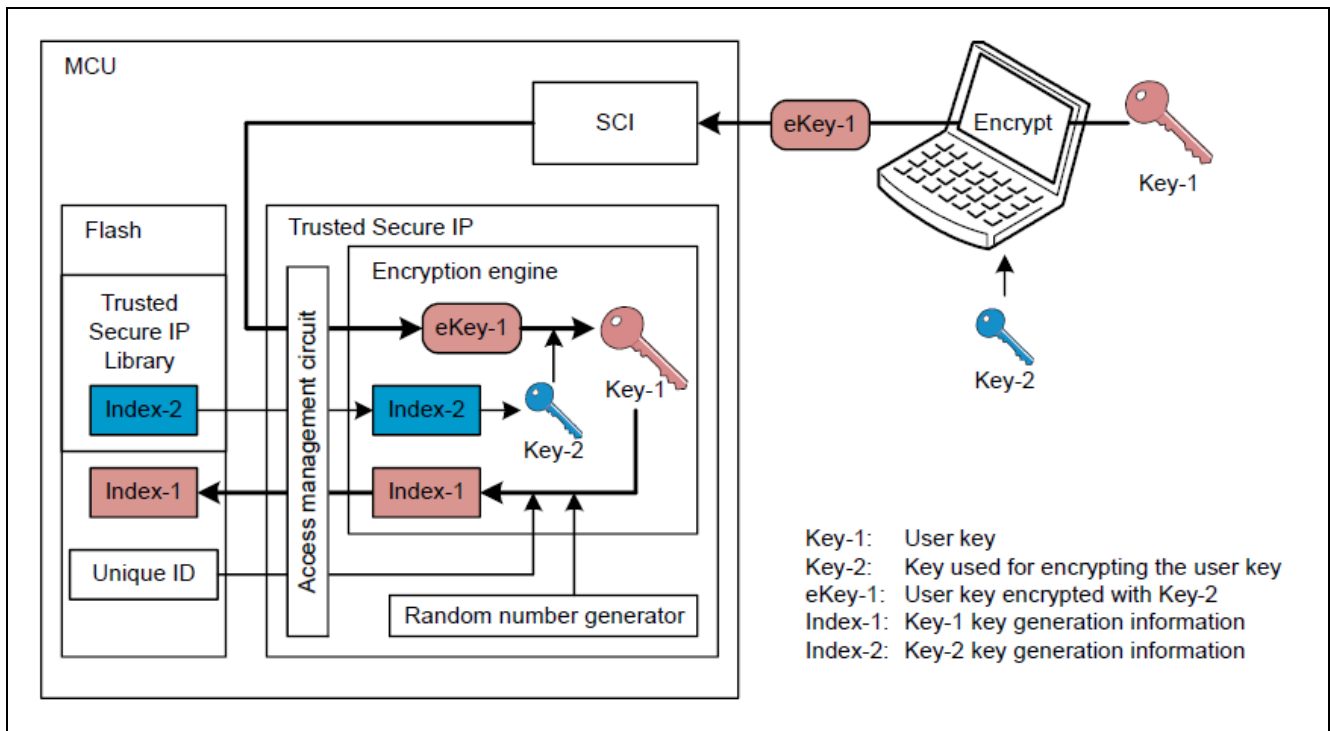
MCU

SCI

eKey-1

Encrypt

Key-1

Flash

Trusted Secure IP Library

Index-2

Index-1

Unique ID

Trusted Secure IP

Access management circuit

Encryption engine

eKey-1

Key-1

Index-2

Key-2

Index-1

Random number generator

Key-2

| Key-1: | User key |
|---|---|
| Key-2: | Key used for encrypting the user key |
| eKey-1: | User key encrypted with Key-2 |
| Index-1: | Key-1 key generation information |
| Index-2: | Key-2 key generation information |